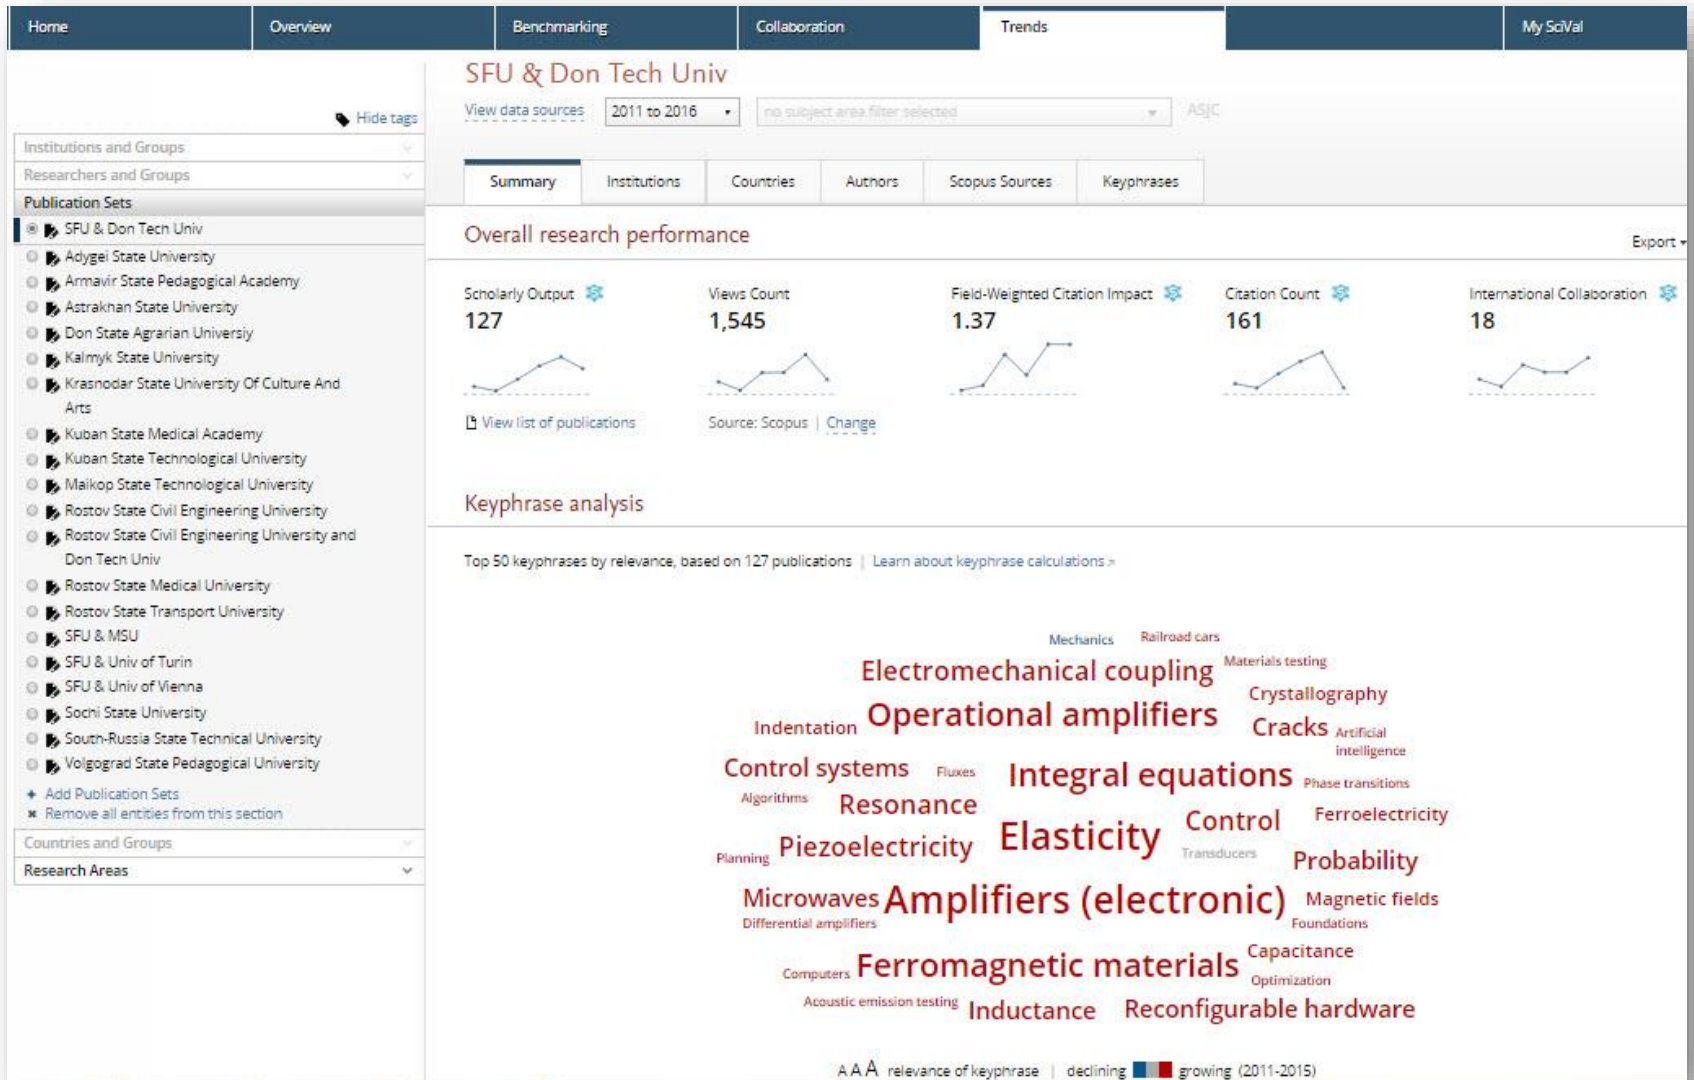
Home | Overview | Benchmarking | Collaboration | Trends | My SciVal

Hide tags

Institutions and Groups
Researchers and Groups
Publication Sets
SFU & Don Tech Univ
Adygei State University
Armavir State Pedagogical Academy
Astrakhan State University
Don State Agrarian Universiy
Kalmyk State University
Krasnodar State University Of Culture And Arts
Kuban State Medical Academy
Kuban State Technological University
Maikop State Technological University
Rostov State Civil Engineering University
Rostov State Civil Engineering University and Don Tech Univ
Rostov State Medical University
Rostov State Transport University
SFU & MSU
SFU & Univ of Turin
SFU & Univ of Vienna
Sochi State University
South-Russia State Technical University
Volgograd State Pedagogical University
+ Add Publication Sets
× Remove all entities from this section
Countries and Groups
Research Areas

SFU & Don Tech Univ
View data sources | 2011 to 2016 | no subject area filter selected | ASJC

Summary | Institutions | Countries | Authors | Scopus Sources | Keyphrases

Overall research performance
Export

Scholarly Output
127
Views Count
1,545
Field-Weighted Citation Impact
1.37
Citation Count
161
International Collaboration
18

View list of publications
Source: Scopus | Change

Keyphrase analysis

Top 50 keyphrases by relevance, based on 127 publications | Learn about keyphrase calculations >

Mechanics Railroad cars
Electromechanical coupling Materials testing
Crystallography
Indentation Operational amplifiers Cracks Artificial intelligence
Control systems Fluxes Integral equations Phase transitions
Algorithms Resonance Ferroelectricity
Planning Piezoelectricity Elasticity Control Transducers Probability
Microwaves Amplifiers (electronic) Magnetic fields
Differential amplifiers Foundations
Capacitance
Computers Ferromagnetic materials Optimization
Acoustic emission testing Inductance Reconfigurable hardware

A A A relevance of keyphrase | declining growing (2011-2015)